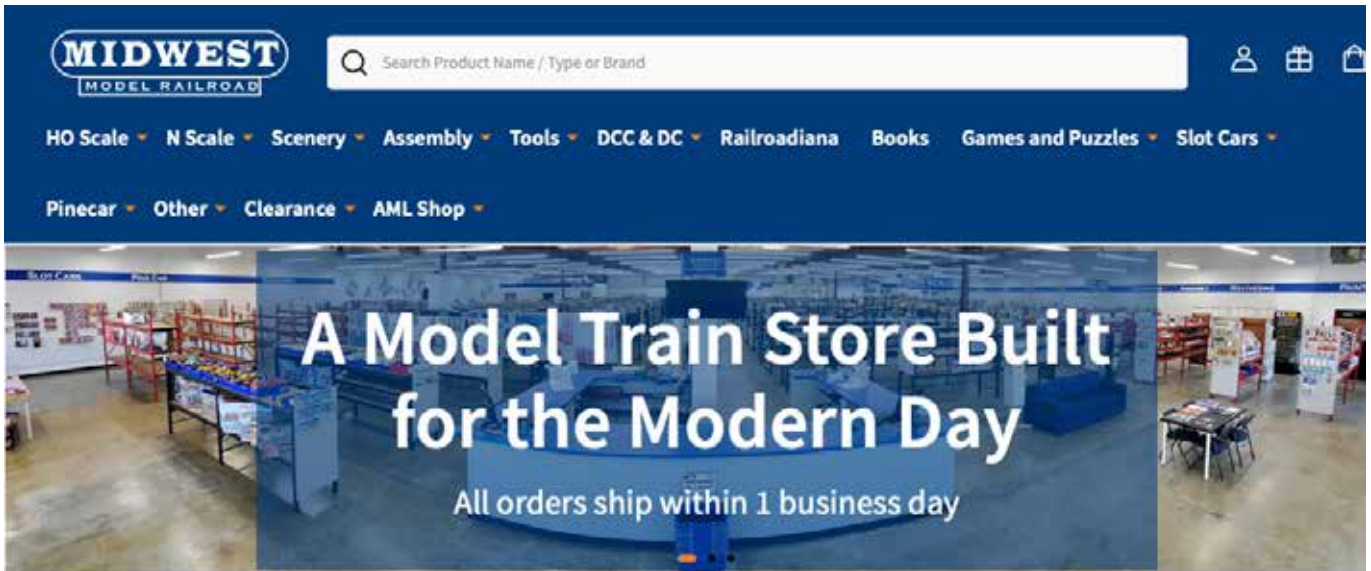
MIDWEST
MODEL RAILROAD

Search Product Name / Type or Brand

HO Scale N Scale Scenery Assembly Tools DCC & DC Railroadiana Books Games and Puzzles Slot Cars Pinecar Other Clearance AML Shop

SLOT CARS

A Model Train Store Built for the Modern Day

All orders ship within 1 business day